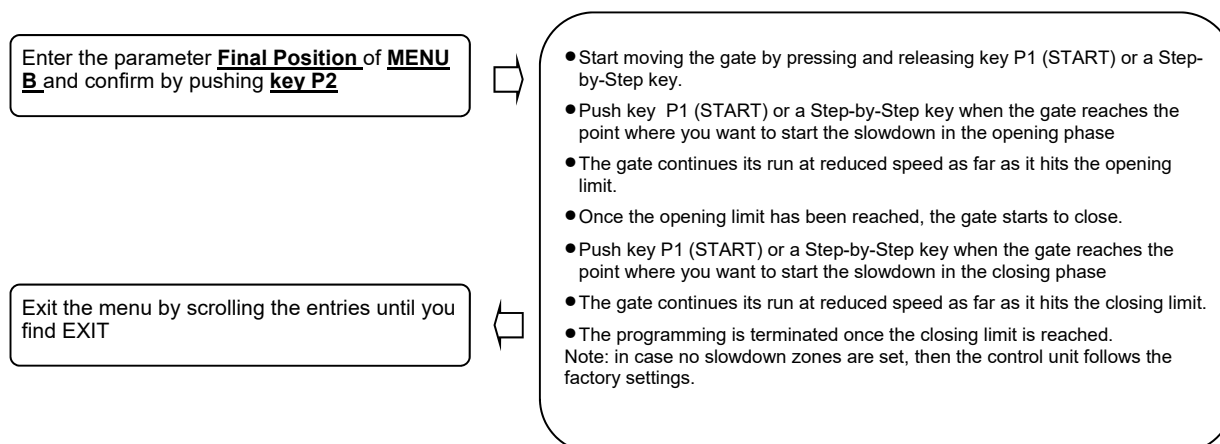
Enter the parameter **Final Position** of **MENU B** and confirm by pushing **key P2**

- Start moving the gate by pressing and releasing key P1 (START) or a Step-by-Step key.
- Push key P1 (START) or a Step-by-Step key when the gate reaches the point where you want to start the slowdown in the opening phase
- The gate continues its run at reduced speed as far as it hits the opening limit.
- Once the opening limit has been reached, the gate starts to close.
- Push key P1 (START) or a Step-by-Step key when the gate reaches the point where you want to start the slowdown in the closing phase
- The gate continues its run at reduced speed as far as it hits the closing limit.
- The programming is terminated once the closing limit is reached.

Note: in case no slowdown zones are set, then the control unit follows the factory settings.

Exit the menu by scrolling the entries until you find EXIT